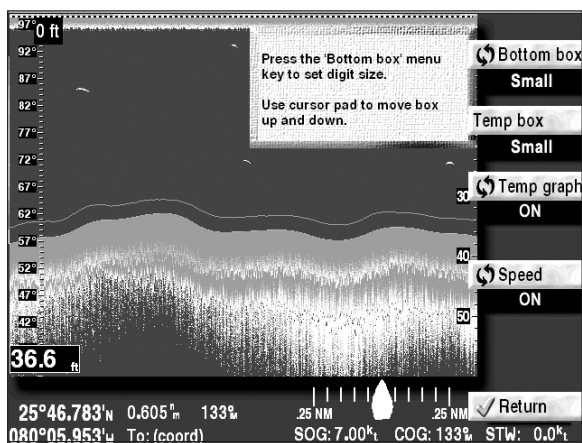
97° 0 ft
92°
87°
82°
77°
72°
67°
62°
57°
52°
47°
42°
36.6 ft

Press the 'Bottom box' menu key to set digit size.

Use cursor pad to move box up and down.

Bottom box
Small
Temp box
Small
Temp graph
ON
Speed
ON
Return

30
40
50

25°46.783'N 0.605 nm 133°M
080°05.953'W To: (coord)
.25 NM .25 NM
SOG: 7.00 Kt COG: 133°M STW: 0.0Kt